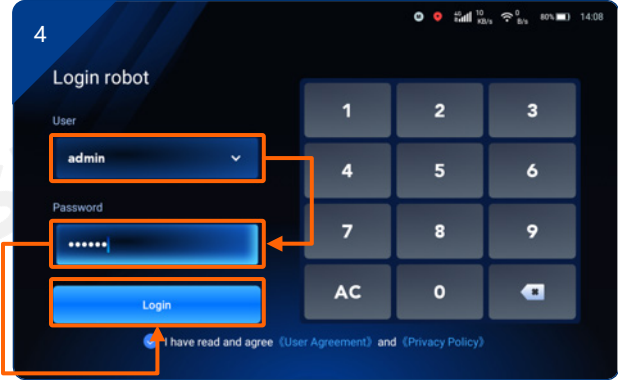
4

4G 10 KB/s 0 B/s 80% 14:08

Login robot

User

admin

Password

••••••

Login

I have read and agree 《User Agreement》 and 《Privacy Policy》

| 1 | 2 | 3 |
|---|---|---|
| 4 | 5 | 6 |
| 7 | 8 | 9 |
| AC | 0 | |